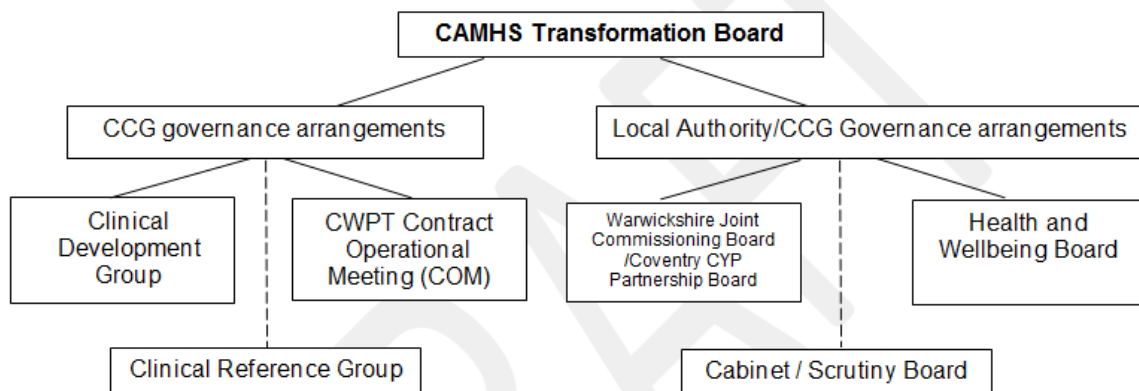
CAMHS Transformation Board

CCG governance arrangements

Local Authority/CCG Governance arrangements

Clinical Development Group

CWPT Contract Operational Meeting (COM)

Warwickshire Joint Commissioning Board /Coventry CYP Partnership Board

Health and Wellbeing Board

Clinical Reference Group

Cabinet / Scrutiny Board